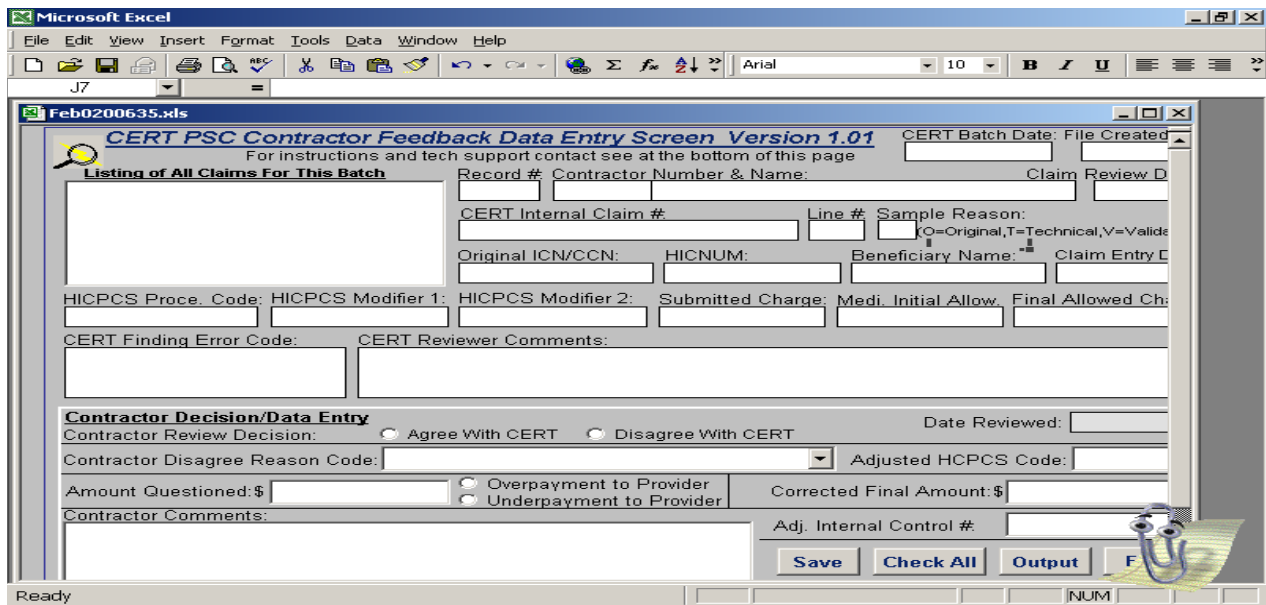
Microsoft Excel

File Edit View Insert Format Tools Data Window Help

Arial 10 B I U

J7 =

Feb0200635.xls

CERT PSC Contractor Feedback Data Entry Screen Version 1.01

For instructions and tech support contact see at the bottom of this page

CERT Batch Date: File Created

Listing of All Claims For This Batch

Record # Contractor Number & Name: Claim Review D

CERT Internal Claim #: Line # Sample Reason:

(O=Original,T=Technical,V=Valida

Original ICN/CCN: HICNUM: Beneficiary Name: Claim Entry D

HICPCS Proce. Code: HICPCS Modifier 1: HICPCS Modifier 2: Submitted Charge: Medi. Initial Allow. Final Allowed Ch

CERT Finding Error Code: CERT Reviewer Comments:

Contractor Decision/Data Entry

Contractor Review Decision: Agree With CERT Disagree With CERT

Date Reviewed:

Contractor Disagree Reason Code: Adjusted HCPCS Code:

Amount Questioned:$ Overpayment to Provider Underpayment to Provider

Corrected Final Amount:$

Contractor Comments:

Adj. Internal Control #:

Save Check All Output F

Ready NUM